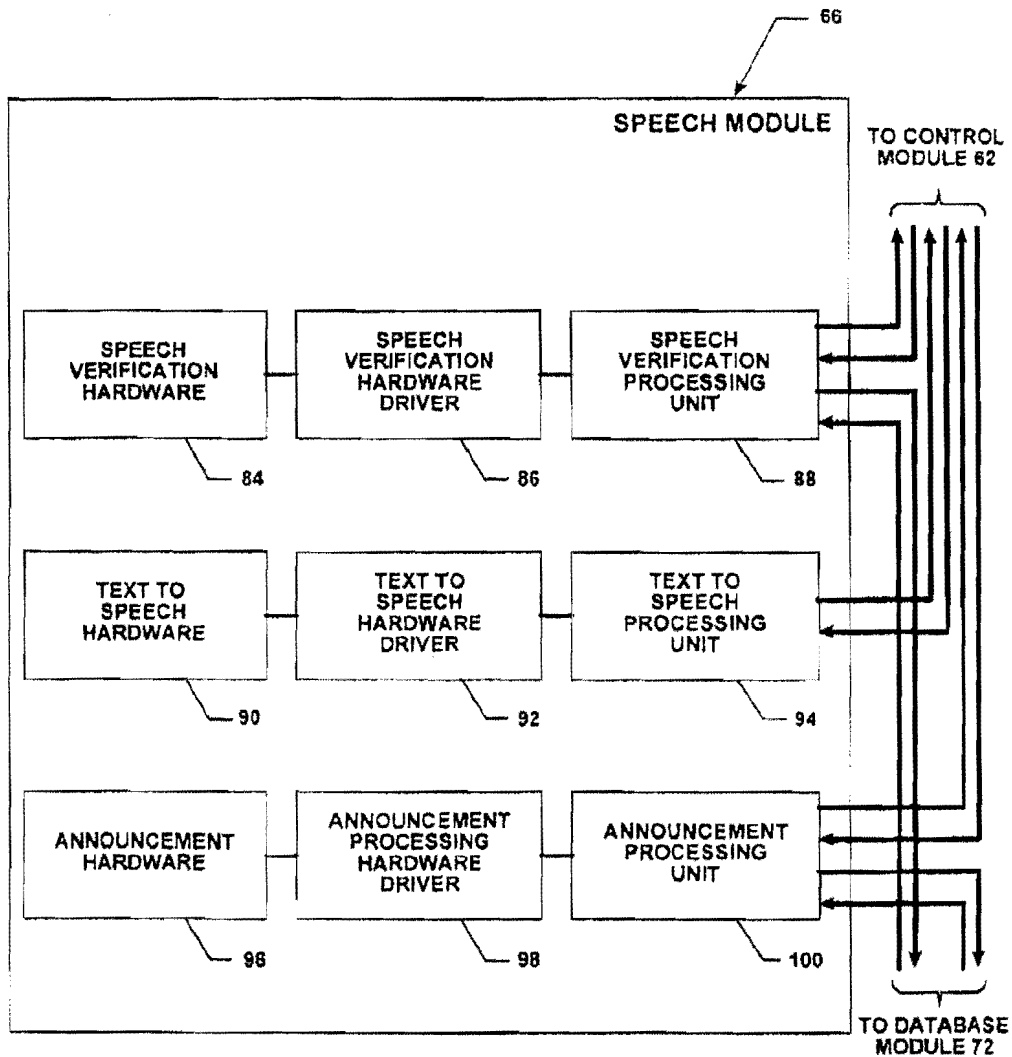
66

SPEECH MODULE

TO CONTROL MODULE 62

SPEECH VERIFICATION HARDWARE

SPEECH VERIFICATION HARDWARE DRIVER

SPEECH VERIFICATION PROCESSING UNIT

84

86

88

TEXT TO SPEECH HARDWARE

TEXT TO SPEECH HARDWARE DRIVER

TEXT TO SPEECH PROCESSING UNIT

90

92

94

ANNOUNCEMENT HARDWARE

ANNOUNCEMENT PROCESSING HARDWARE DRIVER

ANNOUNCEMENT PROCESSING UNIT

96

98

100

TO DATABASE MODULE 72